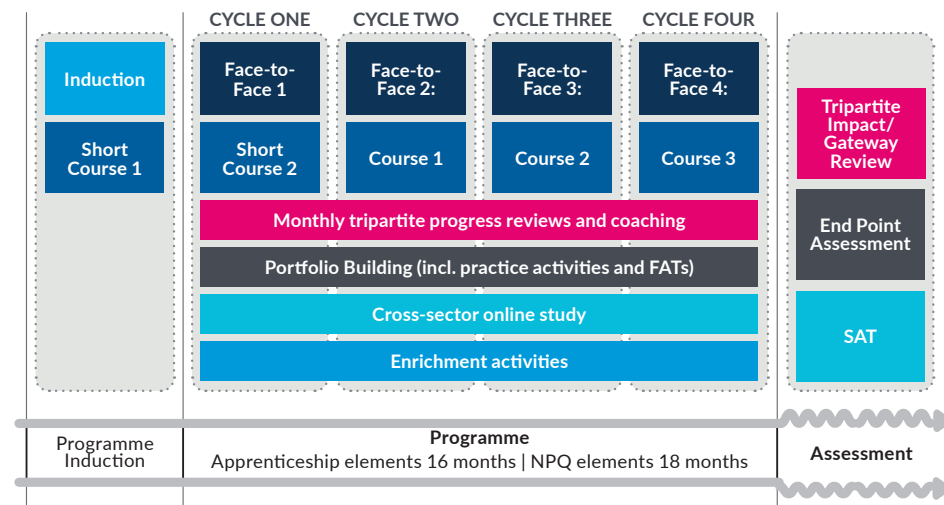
CYCLE ONE

CYCLE TWO

CYCLE THREE

CYCLE FOUR

Induction

Short Course 1

Face-to-Face 1

Short Course 2

Face-to-Face 2:

Course 1

Face-to-Face 3:

Course 2

Face-to-Face 4:

Course 3

Tripartite Impact/ Gateway Review

End Point Assessment

SAT

Monthly tripartite progress reviews and coaching

Portfolio Building (incl. practice activities and FATs)

Cross-sector online study

Enrichment activities

Programme Induction

Programme
Apprenticeship elements 16 months | NPQ elements 18 months

Assessment